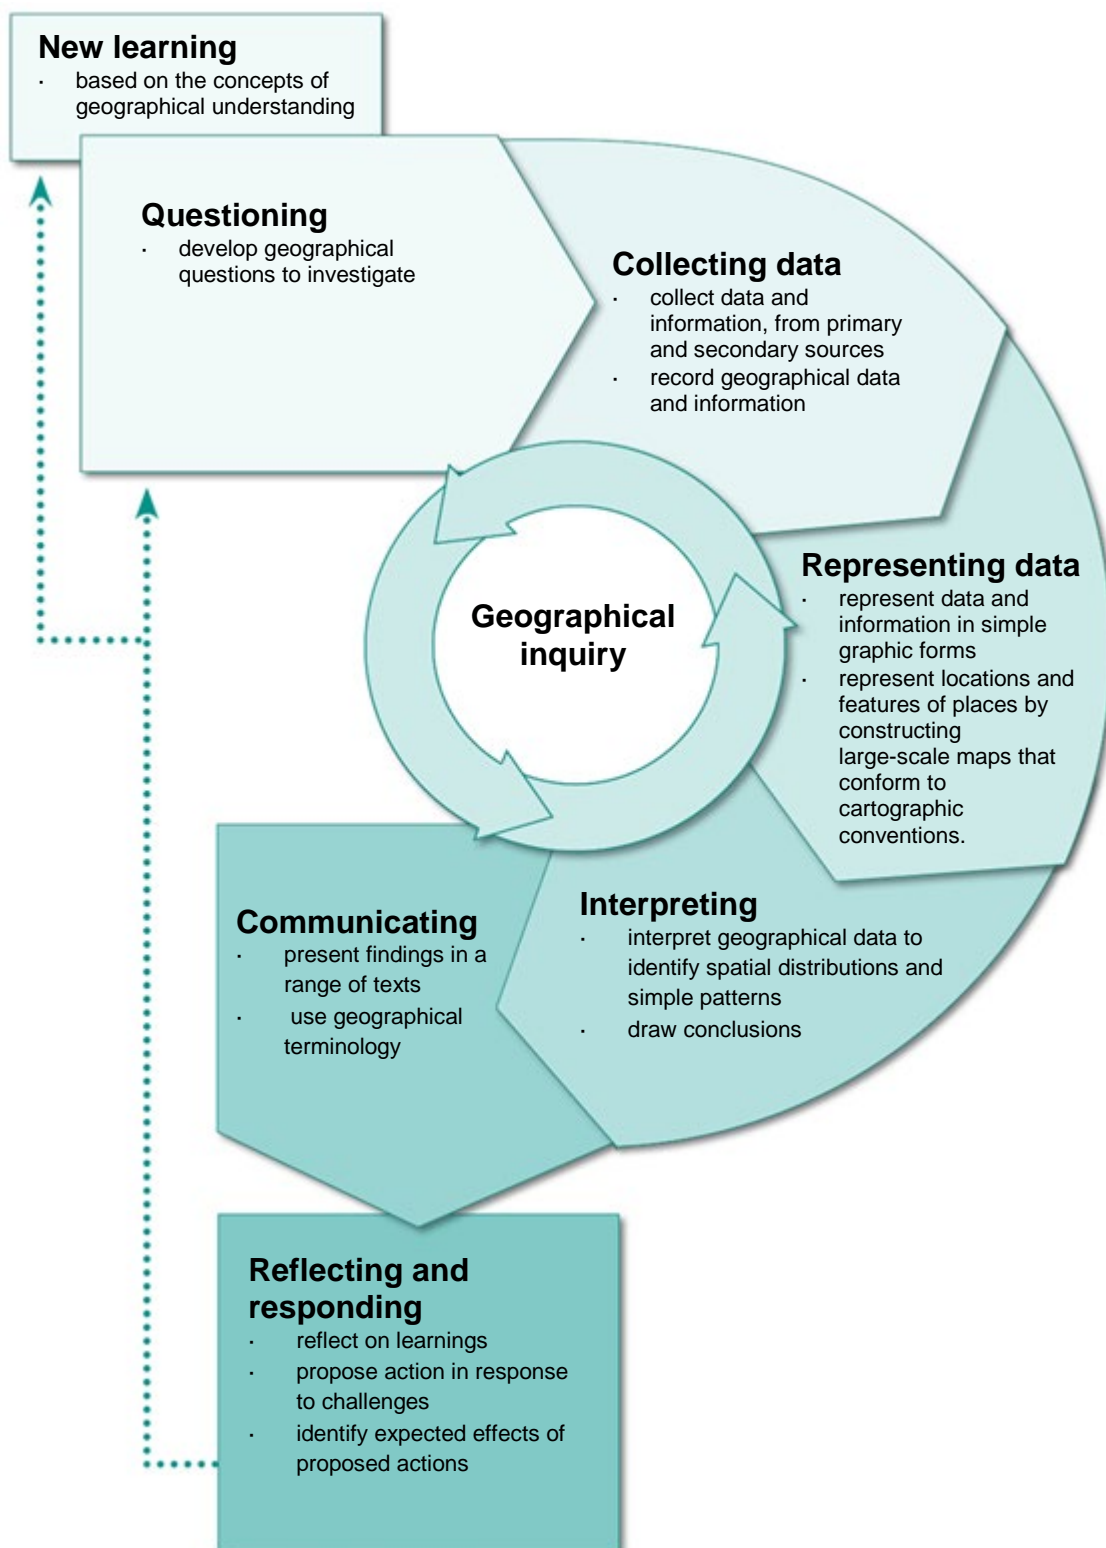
New learning
· based on the concepts of geographical understanding

Questioning
· develop geographical questions to investigate

Collecting data
· collect data and information, from primary and secondary sources
· record geographical data and information

Geographical inquiry

Representing data
· represent data and information in simple graphic forms
· represent locations and features of places by constructing large-scale maps that conform to cartographic conventions.

Interpreting
· interpret geographical data to identify spatial distributions and simple patterns
· draw conclusions

Communicating
· present findings in a range of texts
· use geographical terminology

Reflecting and responding
· reflect on learnings
· propose action in response to challenges
· identify expected effects of proposed actions